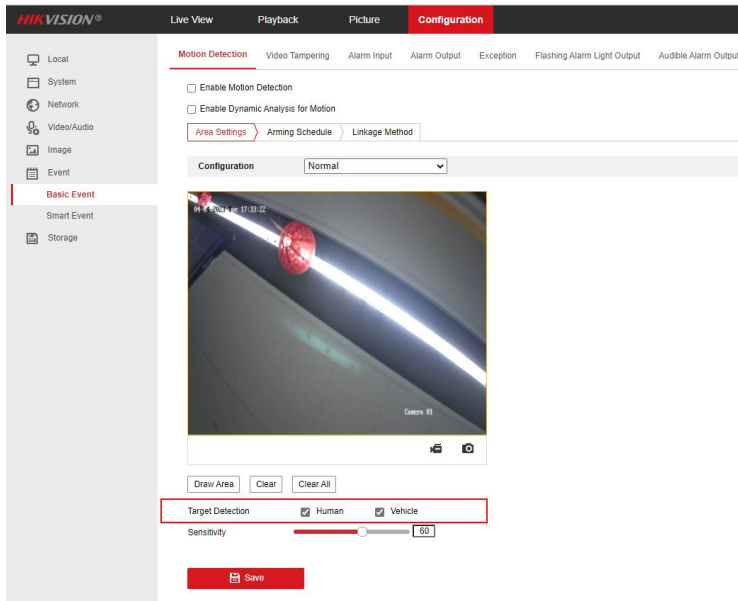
HIKVISION®

Live View
Playback
Picture
Configuration

Local
System
Network
Video/Audio
Image
Event
Basic Event
Smart Event
Storage

Motion Detection
Video Tampering
Alarm Input
Alarm Output
Exception
Flashing Alarm Light Output
Audible Alarm Output

Enable Motion Detection
Enable Dynamic Analysis for Motion

Area Settings
Arming Schedule
Linkage Method

Configuration
Normal

04-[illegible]-2023 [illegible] 17:33:22

Camera 01

Draw Area
Clear
Clear All

Target Detection
Human
Vehicle

Sensitivity
60

Save